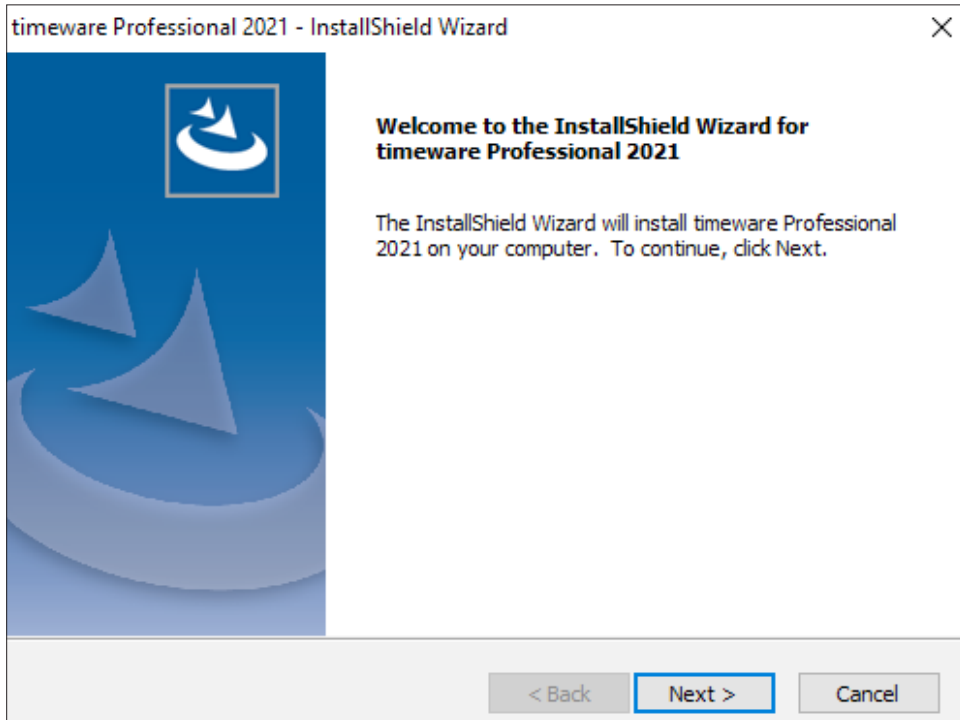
timeware Professional 2021 - InstallShield Wizard

Welcome to the InstallShield Wizard for timeware Professional 2021

The InstallShield Wizard will install timeware Professional 2021 on your computer. To continue, click Next.

< Back
Next >
Cancel